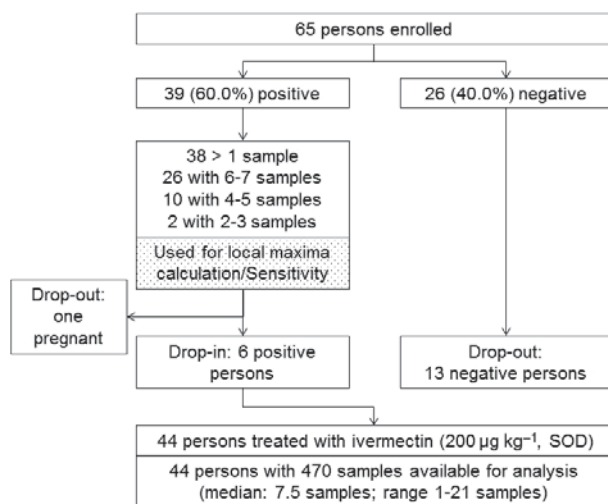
65 persons enrolled

39 (60.0%) positive

26 (40.0%) negative

38 > 1 sample
26 with 6-7 samples
10 with 4-5 samples
2 with 2-3 samples

Used for local maxima calculation/Sensitivity

Drop-out: one pregnant

Drop-in: 6 positive persons

Drop-out: 13 negative persons

44 persons treated with ivermectin (200 µg kg$^{-1}$, SOD)

44 persons with 470 samples available for analysis (median: 7.5 samples; range 1-21 samples)